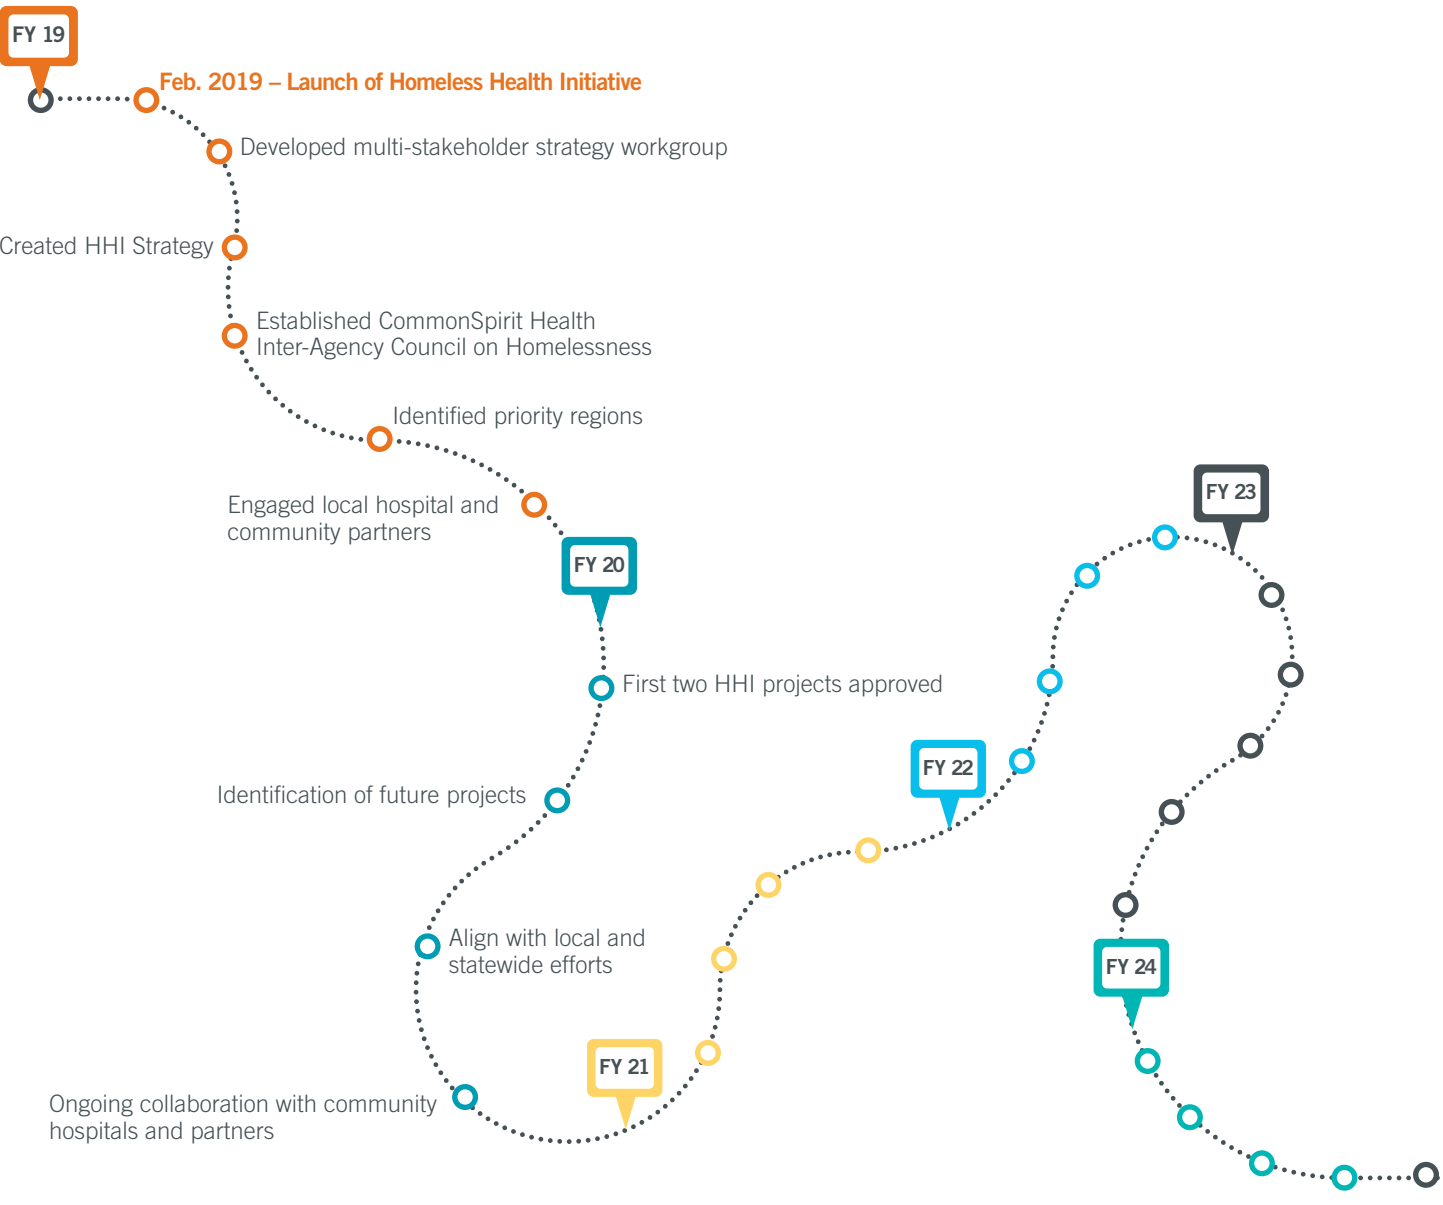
FY 19

Feb. 2019 – Launch of Homeless Health Initiative

Developed multi-stakeholder strategy workgroup

Created HHI Strategy

Established CommonSpirit Health Inter-Agency Council on Homelessness

Identified priority regions

Engaged local hospital and community partners

FY 20

First two HHI projects approved

Identification of future projects

Align with local and statewide efforts

Ongoing collaboration with community hospitals and partners

FY 21

FY 22

FY 23

FY 24